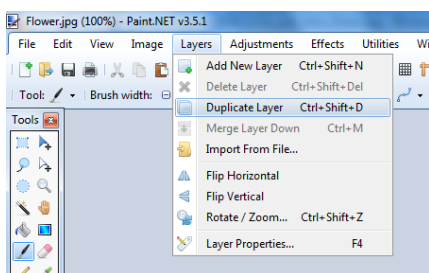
Flower.jpg (100%) - Paint.NET v3.5.1

File Edit View Image Layers Adjustments Effects Utilities Wi

Tool: Brush width:

Tools

Add New Layer Ctrl+Shift+N
Delete Layer Ctrl+Shift+Del
Duplicate Layer Ctrl+Shift+D
Merge Layer Down Ctrl+M
Import From File...
Flip Horizontal
Flip Vertical
Rotate / Zoom... Ctrl+Shift+Z
Layer Properties... F4